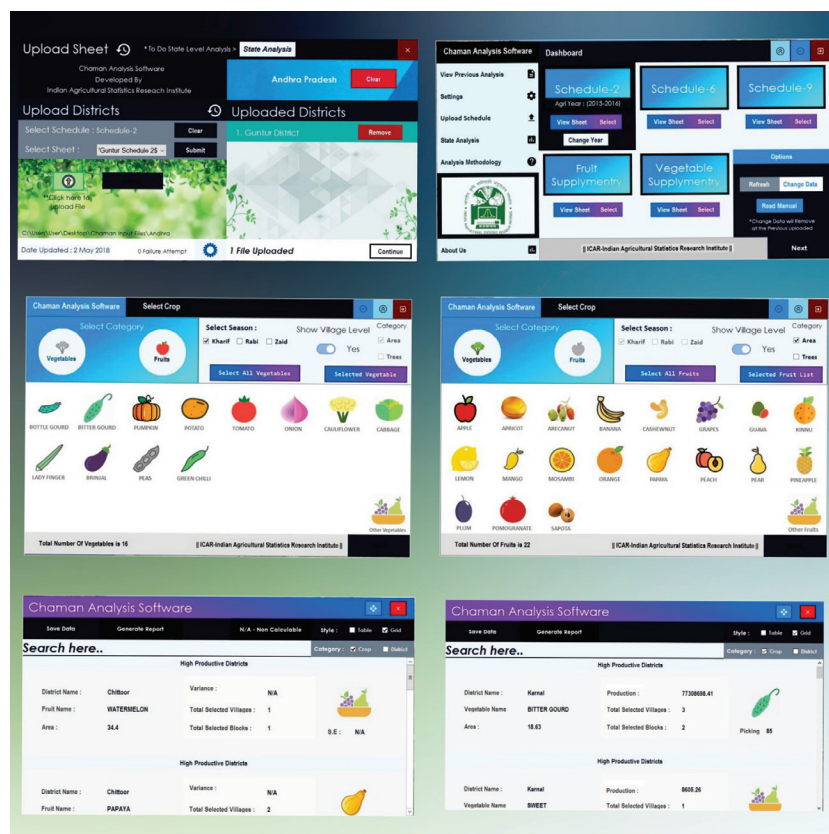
Upload Sheet

* To Do State Level Analysis > State Analysis

×

Chaman Analysis Software
Developed By
Indian Agricultural Statistics Reseach Institute

Andhra Pradesh

Clear

Upload Districts

Uploaded Districts

Select Schedule : Schedule-2

Clear

1. Guntur District

Remove

Select Sheet : 'Guntur Schedule 25

Submit

Click here to Upload File

C:\Users\User\Desktop\Chaman Input Files\Andhra

Date Updated : 2 May 2018

0 Failure Attempt

1 File Uploaded

Continue

Chaman Analysis Software

Dashboard

View Previous Analysis

Settings

Upload Schedule

State Analysis

Analysis Methodology

About Us

Schedule-2
Agri Year : (2015-2016)

View Sheet Select

Change Year

Schedule-6

View Sheet Select

Schedule-9

View Sheet Select

Fruit Supplymentry

View Sheet Select

Vegetable Supplymentry

View Sheet Select

Options

Refresh Change Data

Read Manual

*Change Data will Remove all the Previous uploaded

|| ICAR-Indian Agricultural Statistics Research Institute ||

Next

Chaman Analysis Software

Select Crop

Select Category

Vegetables

Fruits

Select Season :

Kharif Rabi Zaid

Show Village Level

Yes

Category

Area

Trees

Select All Vegetables

Selected Vegetable

BOTTLE GOURD

BITTER GOURD

PUMPKIN

POTATO

TOMATO

ONION

CAULIFLOWER

CABBAGE

LADY FINGER

BRINJAL

PEAS

GREEN CHILLI

Other Vegetables

Total Number Of Vegetables is 16

|| ICAR-Indian Agricultural Statistics Research Institute ||

Chaman Analysis Software

Select Crop

Select Category

Vegetables

Fruits

Select Season :

Kharif Rabi Zaid

Show Village Level

Yes

Category

Area

Trees

Select All Fruits

Selected Fruit List

APPLE

APRICOT

ARECANUT

BANANA

CASHEWNUT

GRAPES

GUAVA

KINNU

LEMON

MANGO

MOSAMBI

ORANGE

PAPAYA

PEACH

PEAR

PINEAPPLE

PLUM

POMOGRANATE

SAPOTA

Other Fruits

Total Number Of Fruits is 22

|| ICAR-Indian Agricultural Statistics Research Institute ||

Chaman Analysis Software

Save Data

Generate Report

N/A - Non Calculable

Style : Table Grid

Search here..

Category : Crop District

High Productive Districts

District Name : Chittoor

Variance : N/A

Fruit Name : WATERMELON

Total Selected Villages : 1

Area : 34.4

Total Selected Blocks : 1

S.E : N/A

High Productive Districts

District Name : Chittoor

Variance : N/A

Fruit Name : PAPAYA

Total Selected Villages : 2

Chaman Analysis Software

Save Data

Generate Report

Style : Table Grid

Search here..

Category : Crop District

High Productive Districts

District Name : Karnal

Production : 77308698.41

Vegetable Name : BITTER GOURD

Total Selected Villages : 3

Area : 18.63

Total Selected Blocks : 2

Picking 85

High Productive Districts

District Name : Karnal

Production : 8608.26

Vegetable Name : SWEET

Total Selected Villages : 1